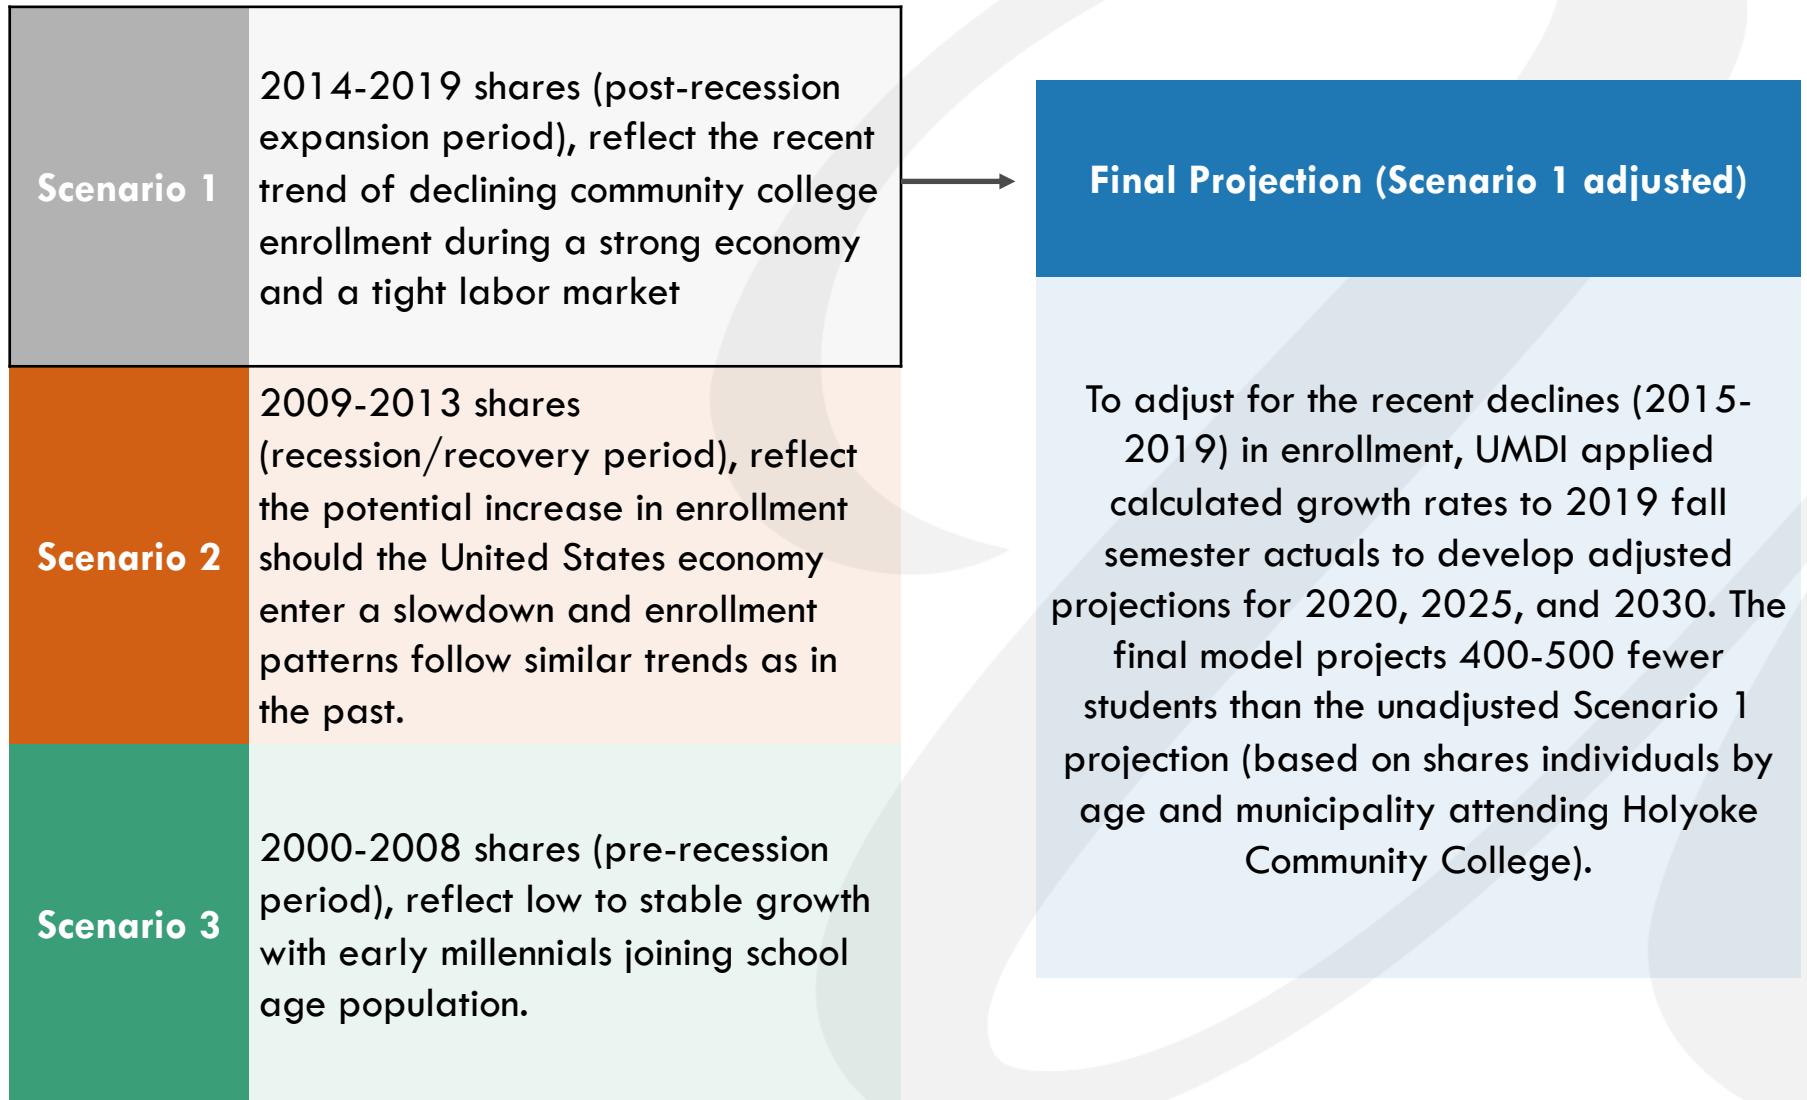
Scenario 1

2014-2019 shares (post-recession expansion period), reflect the recent trend of declining community college enrollment during a strong economy and a tight labor market

Scenario 2

2009-2013 shares (recession/recovery period), reflect the potential increase in enrollment should the United States economy enter a slowdown and enrollment patterns follow similar trends as in the past.

Scenario 3

2000-2008 shares (pre-recession period), reflect low to stable growth with early millennials joining school age population.

Final Projection (Scenario 1 adjusted)

To adjust for the recent declines (2015-2019) in enrollment, UMDI applied calculated growth rates to 2019 fall semester actuals to develop adjusted projections for 2020, 2025, and 2030. The final model projects 400-500 fewer students than the unadjusted Scenario 1 projection (based on shares individuals by age and municipality attending Holyoke Community College).